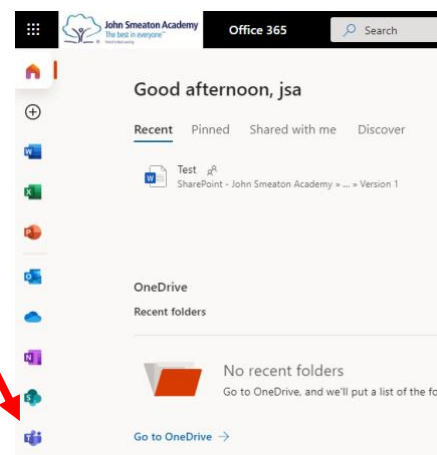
John Smeaton Academy
The best in everyone
Office 365
Search

Good afternoon, jsa

Recent Pinned Shared with me Discover

Test
SharePoint - John Smeaton Academy » ... » Version 1

OneDrive
Recent folders

No recent folders
Go to OneDrive, and we'll put a list of the fo

Go to OneDrive →